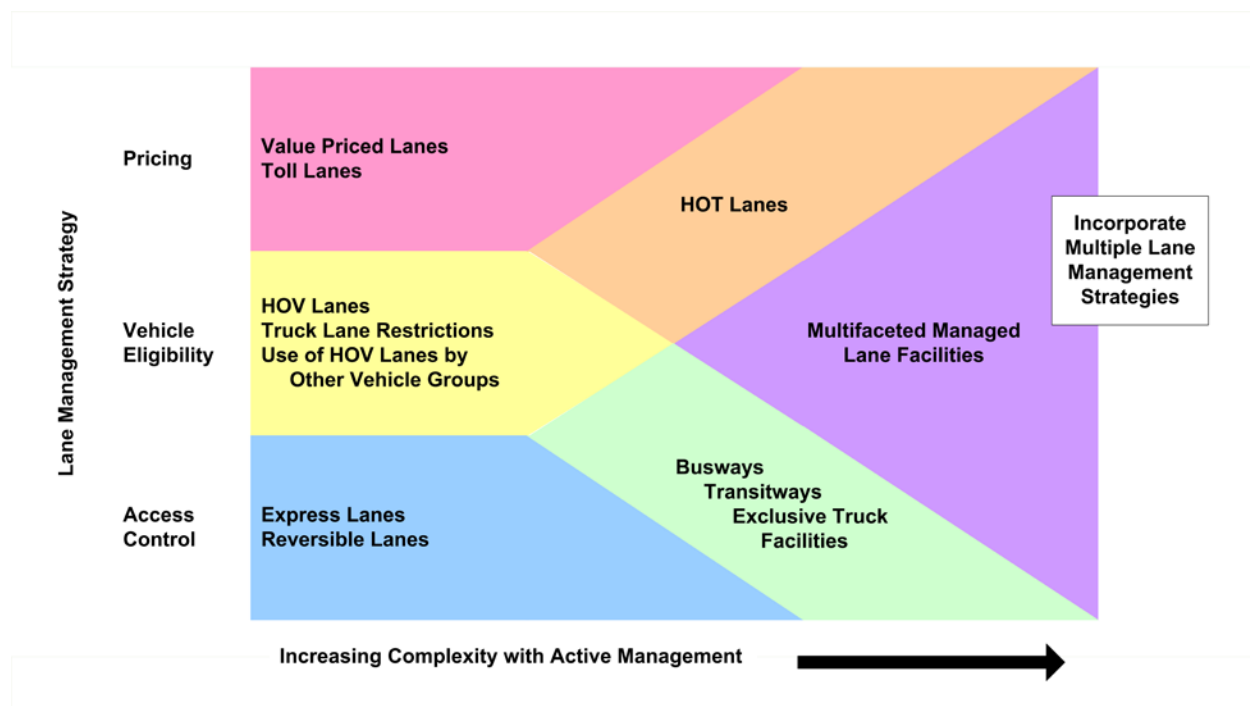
Lane Management Strategy

Pricing

Vehicle Eligibility

Access Control

Value Priced Lanes
Toll Lanes

HOT Lanes

Incorporate Multiple Lane Management Strategies

HOV Lanes
Truck Lane Restrictions
Use of HOV Lanes by Other Vehicle Groups

Multifaceted Managed Lane Facilities

Busways
Transitways
Exclusive Truck Facilities

Express Lanes
Reversible Lanes

Increasing Complexity with Active Management